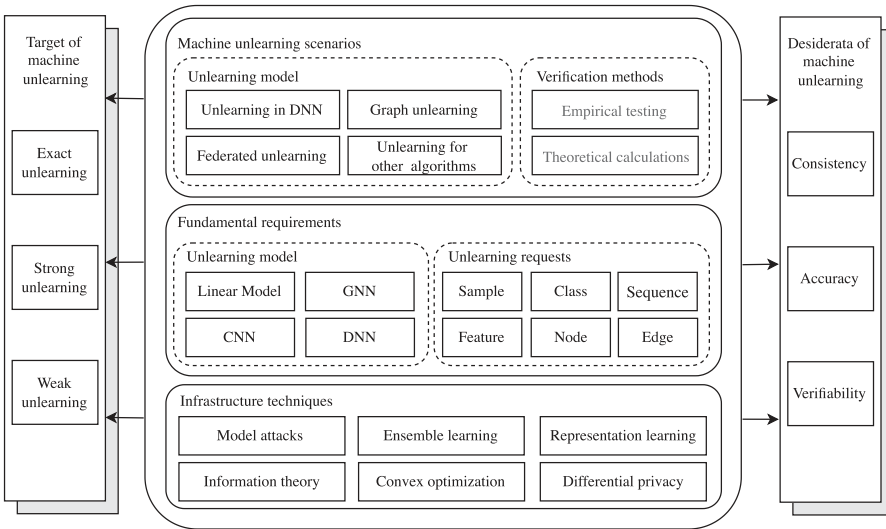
Target of machine unlearning

Exact unlearning

Strong unlearning

Weak unlearning

Machine unlearning scenarios

Unlearning model

Unlearning in DNN

Graph unlearning

Federated unlearning

Unlearning for other algorithms

Verification methods

Empirical testing

Theoretical calculations

Fundamental requirements

Unlearning model

Linear Model

GNN

CNN

DNN

Unlearning requests

Sample

Class

Sequence

Feature

Node

Edge

Infrastructure techniques

Model attacks

Ensemble learning

Representation learning

Information theory

Convex optimization

Differential privacy

Desiderata of machine unlearning

Consistency

Accuracy

Verifiability